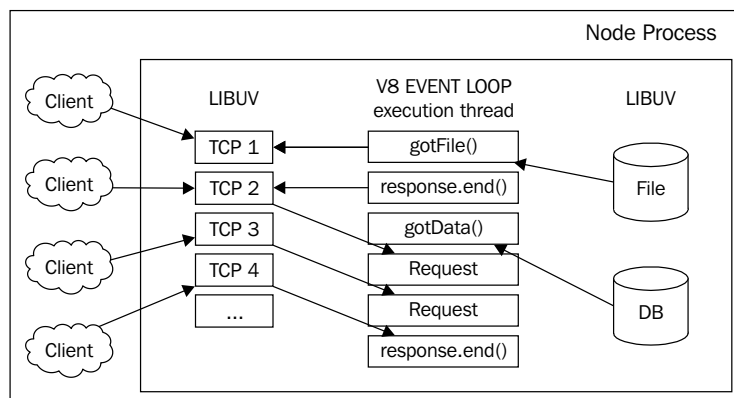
Node Process

Client

Client

Client

Client

LIBUV

TCP 1

TCP 2

TCP 3

TCP 4

...

V8 EVENT LOOP execution thread

gotFile()

response.end()

gotData()

Request

Request

response.end()

LIBUV

File

DB